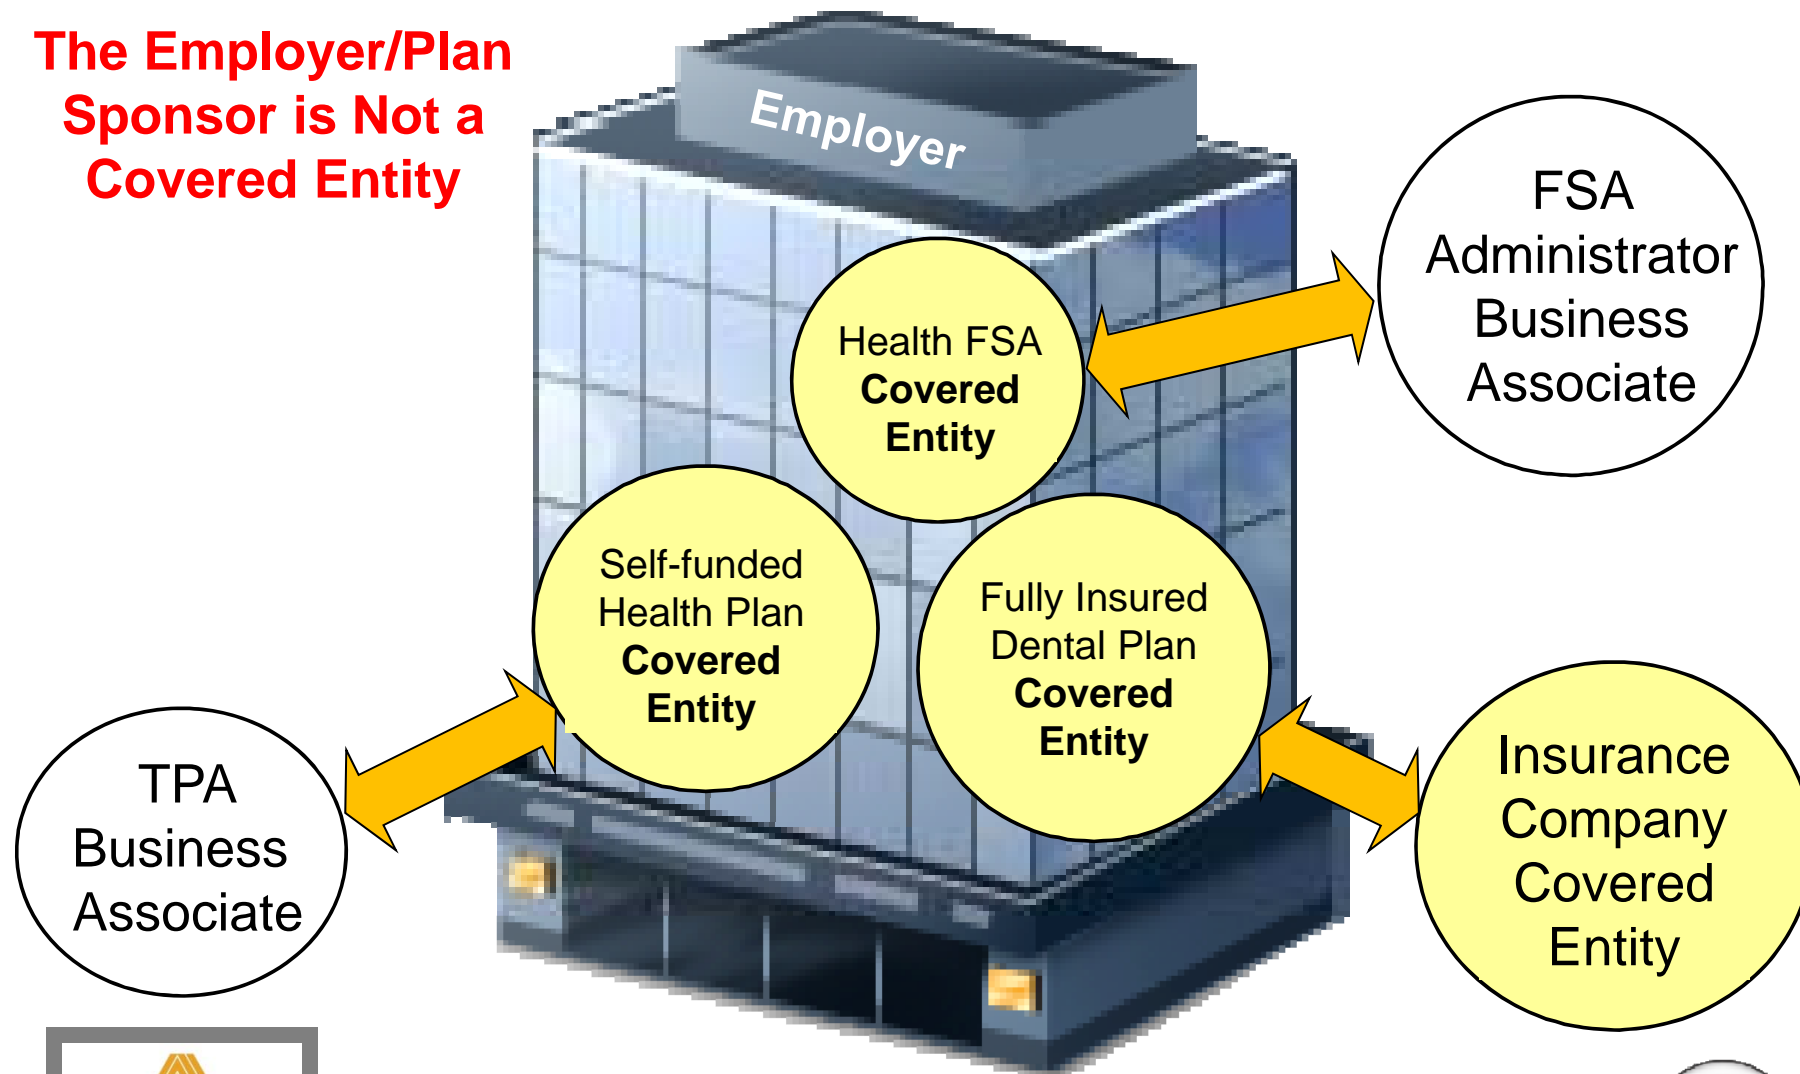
The Employer/Plan Sponsor is Not a Covered Entity

Employer

Health FSA Covered Entity

FSA Administrator Business Associate

Self-funded Health Plan Covered Entity

Fully Insured Dental Plan Covered Entity

TPA Business Associate

Insurance Company Covered Entity